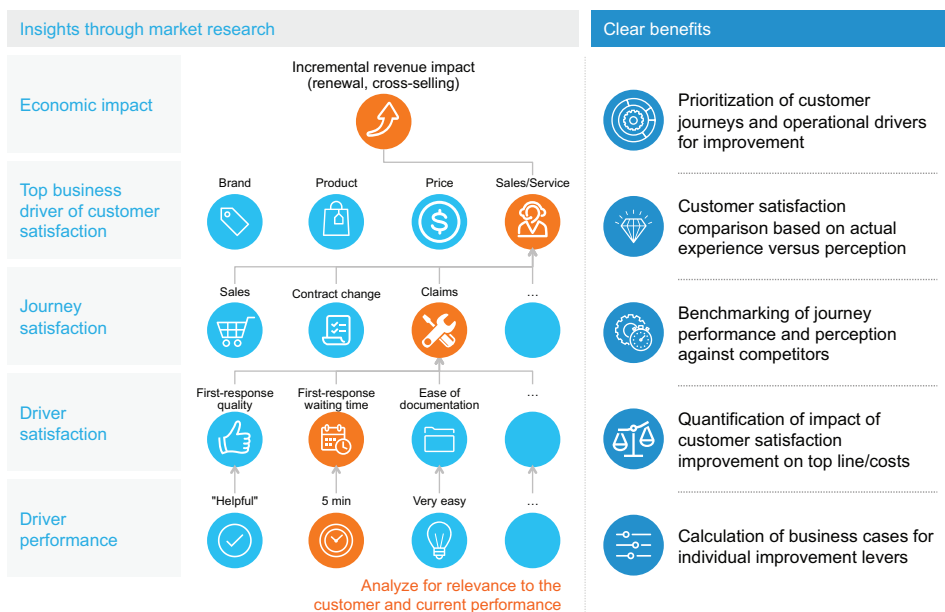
Insights through market research

Clear benefits

Economic impact

Incremental revenue impact (renewal, cross-selling)

Top business driver of customer satisfaction

Brand

Product

Price

Sales/Service

Journey satisfaction

Sales

Contract change

Claims

...

Driver satisfaction

First-response quality

First-response waiting time

Ease of documentation

...

Driver performance

"Helpful"

5 min

Very easy

...

Analyze for relevance to the customer and current performance

Prioritization of customer journeys and operational drivers for improvement

Customer satisfaction comparison based on actual experience versus perception

Benchmarking of journey performance and perception against competitors

Quantification of impact of customer satisfaction improvement on top line/costs

Calculation of business cases for individual improvement levers